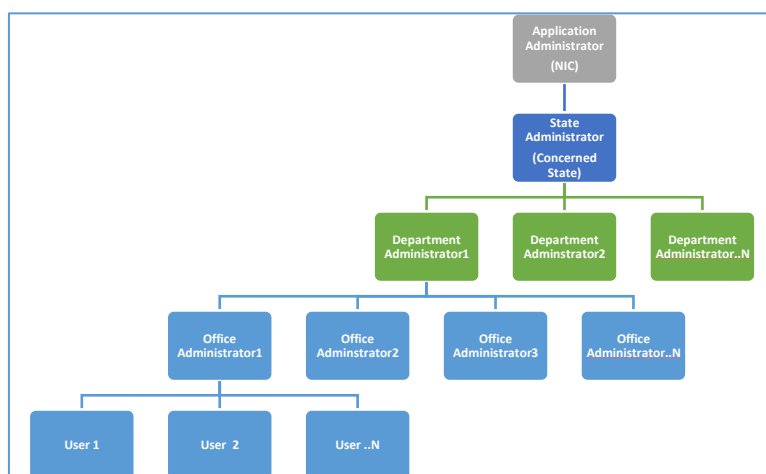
Application Administrator

(NIC)

State Administrator

(Concerned State)

Department Administrator1

Department Adminstrator2

Department Administrator..N

Office Administrator1

Office Adminstrator2

Office Administrator3

Office Administrator..N

User 1

User 2

User ..N